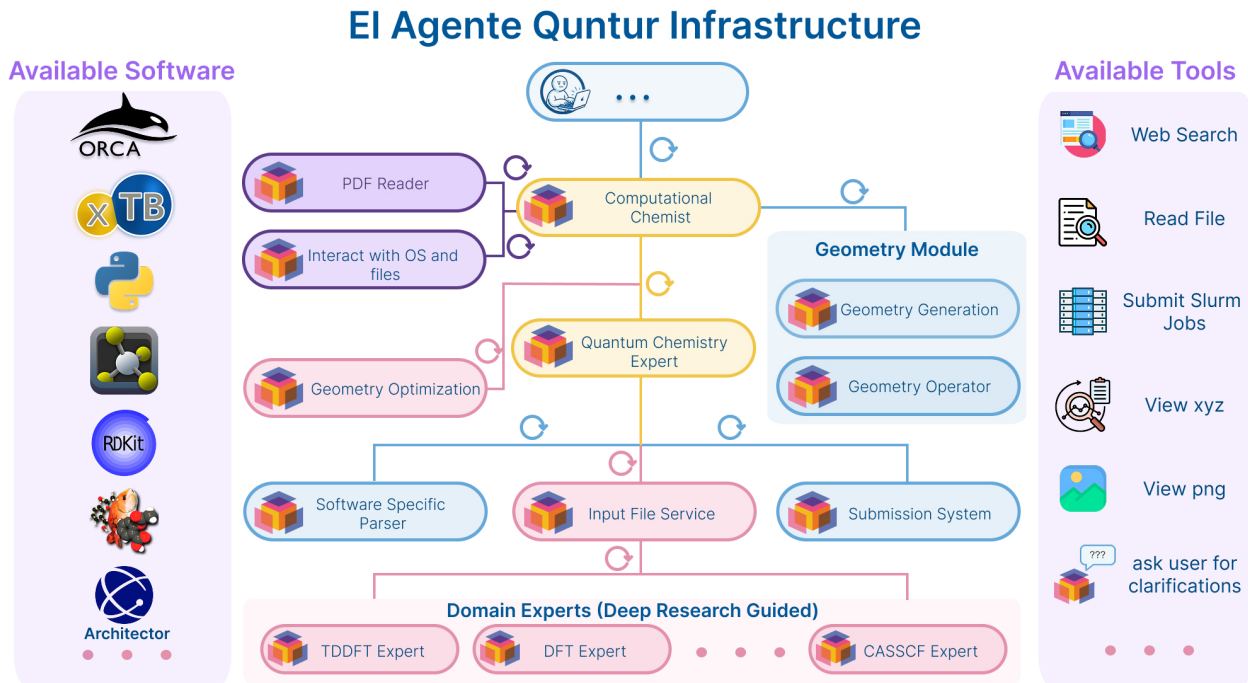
El Agente Quntur Infrastructure

Available Software

ORCA

X TB

RDKit

Architector

• • •

...

PDF Reader

Interact with OS and files

Computational Chemist

Geometry Module

Geometry Generation

Geometry Operator

Geometry Optimization

Quantum Chemistry Expert

Software Specific Parser

Input File Service

Submission System

Domain Experts (Deep Research Guided)

TDDFT Expert

DFT Expert

• • •

CASSCF Expert

Available Tools

Web Search

Read File

Submit Slurm Jobs

View xyz

View png

???

ask user for clarifications

• • •